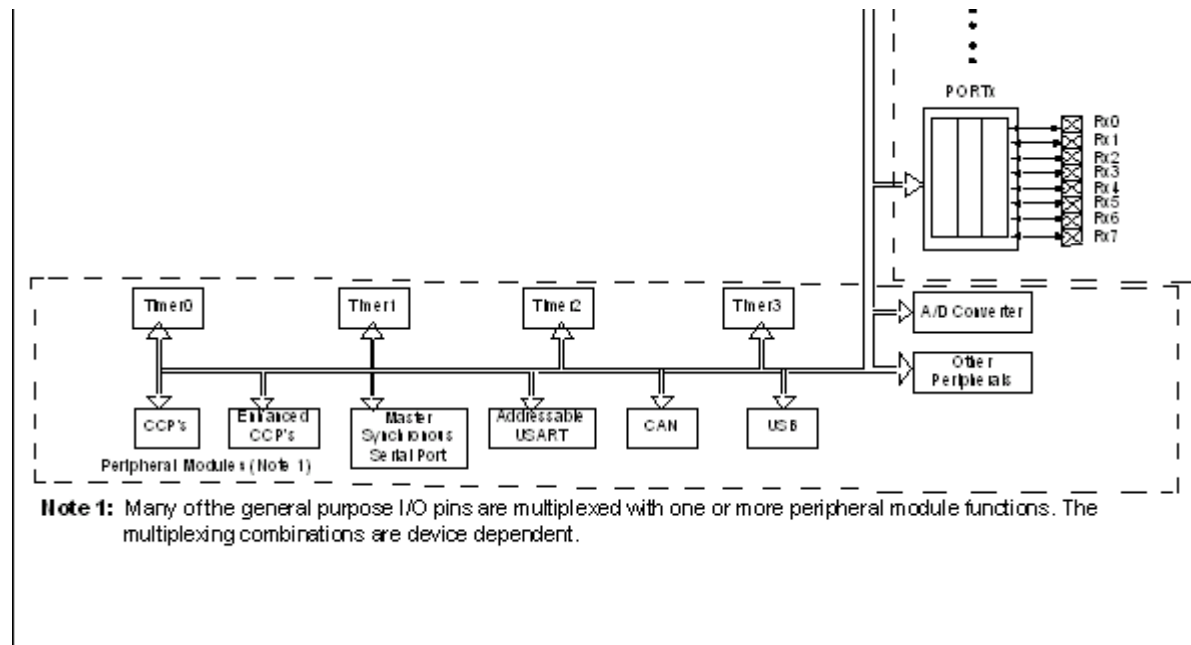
PORTx

Rx0
Rx1
Rx2
Rx3
Rx4
Rx5
Rx6
Rx7

Timer0
Timer1
Timer2
Timer3

A/D Converter

Other Peripherals

CCP's
Enhanced CCP's
Master Synchronous Serial Port
Addressable USART
CAN
USB

Peripheral Modules (Note 1)

Note 1: Many ofthe general purpose I/O pins are multiplexed with one or more peripheral module functions. The multiplexing combinations are device dependent.